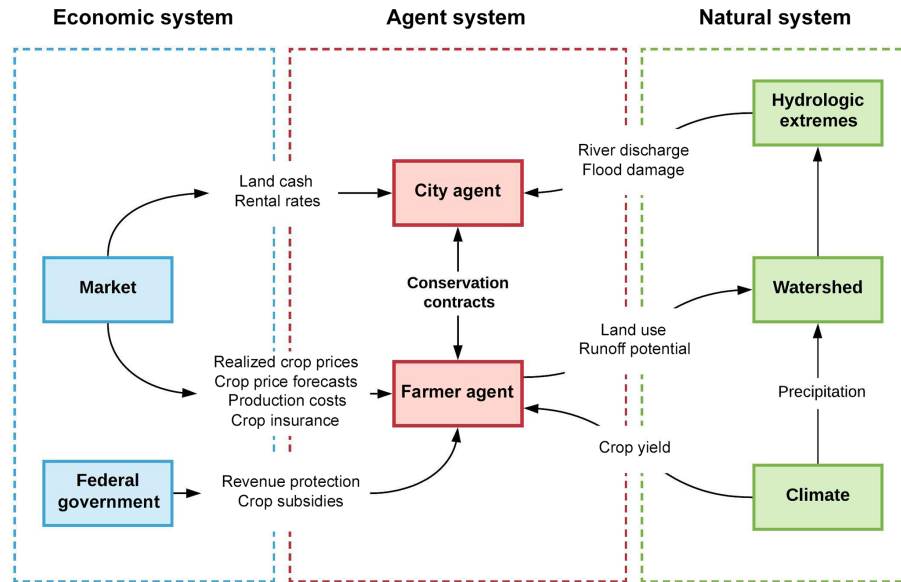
Economic system

Agent system

Natural system

Hydrologic extremes

River discharge
Flood damage

Land cash
Rental rates

City agent

Conservation contracts

Watershed

Market

Land use
Runoff potential

Realized crop prices
Crop price forecasts
Production costs
Crop insurance

Farmer agent

Precipitation

Crop yield

Federal government

Revenue protection
Crop subsidies

Climate